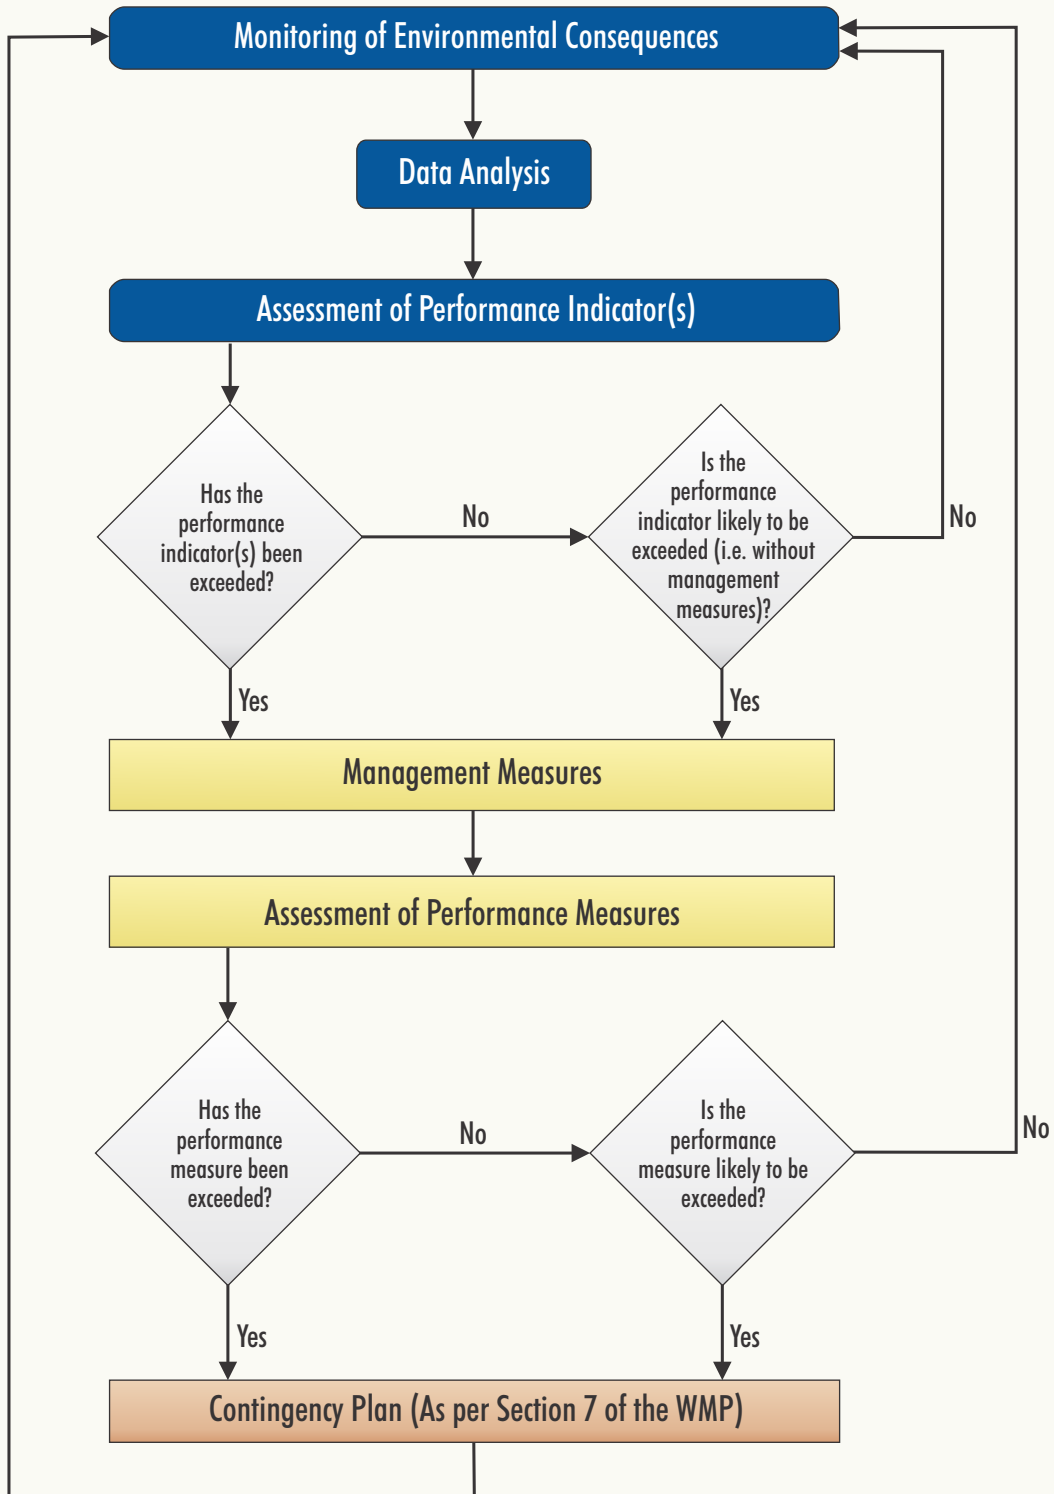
Monitoring of Environmental Consequences

Data Analysis

Assessment of Performance Indicator(s)

Has the performance indicator(s) been exceeded?

No

Is the performance indicator likely to be exceeded (i.e. without management measures)?

No

Yes

Yes

Management Measures

Assessment of Performance Measures

Has the performance measure been exceeded?

No

Is the performance measure likely to be exceeded?

No

Yes

Yes

Contingency Plan (As per Section 7 of the WMP)